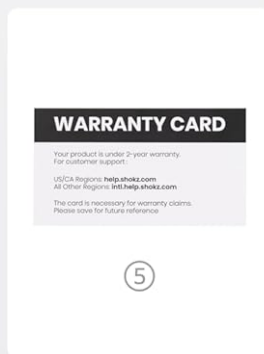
WARRANTY CARD

Your product is under 2-year warranty. For customer support:

US/CA Regions: help.shokz.com
All Other Regions: intl.help.shokz.com

The card is necessary for warranty claims. Please save for future reference

5